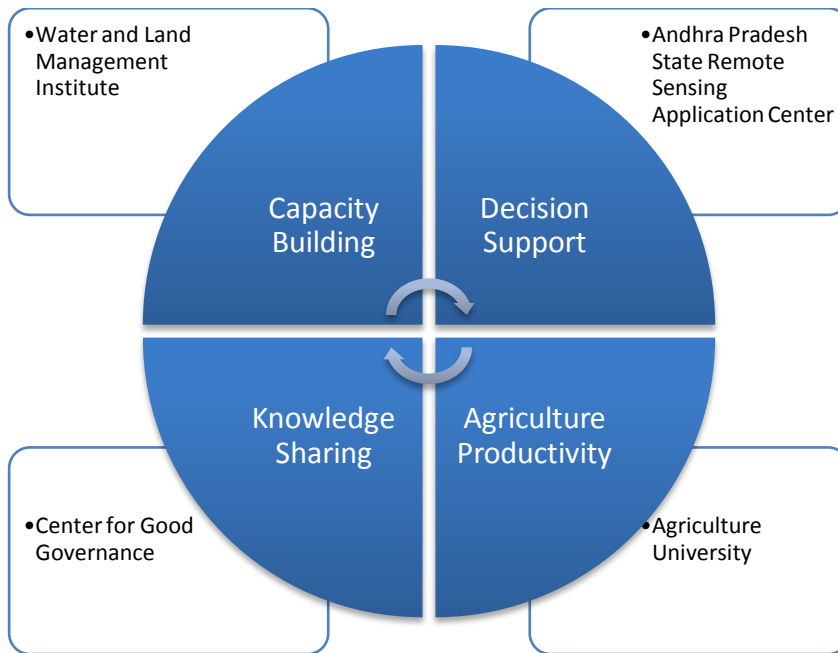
•Water and Land Management Institute

•Andhra Pradesh State Remote Sensing Application Center

Capacity Building

Decision Support

Knowledge Sharing

Agriculture Productivity

•Center for Good Governance

•Agriculture University